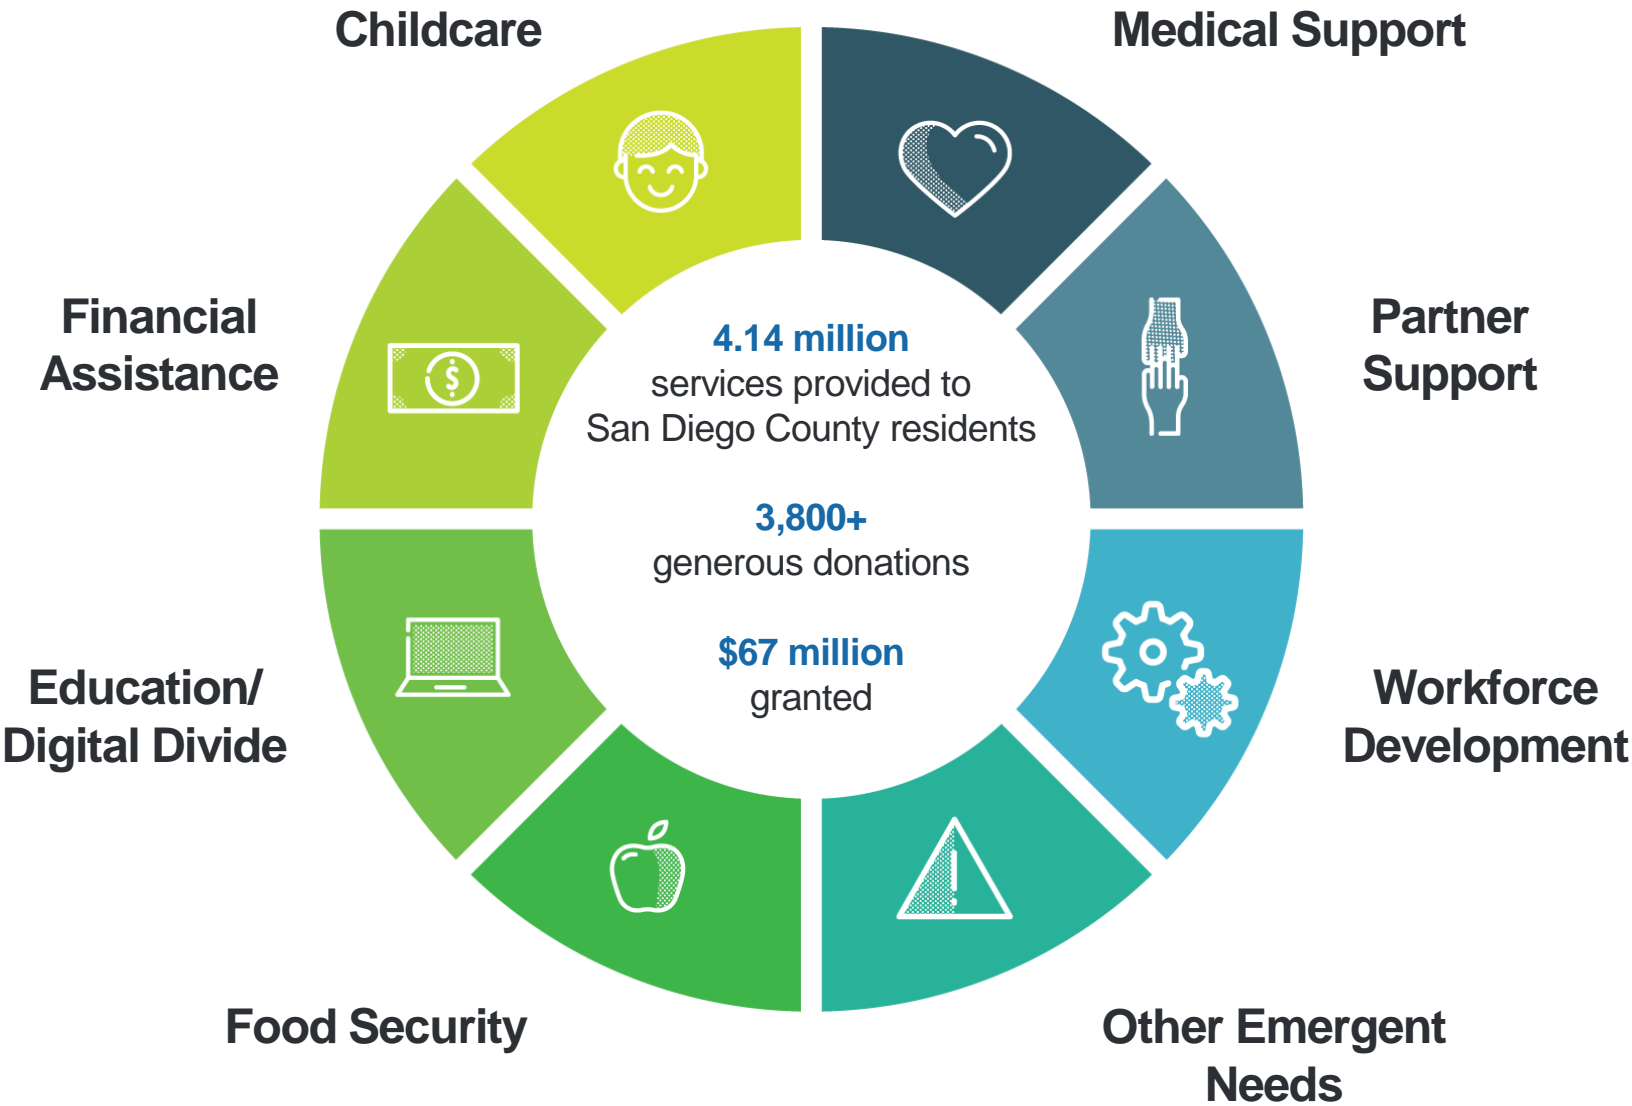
Childcare

Medical Support

Financial Assistance

Partner Support

4.14 million
services provided to San Diego County residents

3,800+
generous donations

$67 million
granted

Education/ Digital Divide

Workforce Development

Food Security

Other Emergent Needs